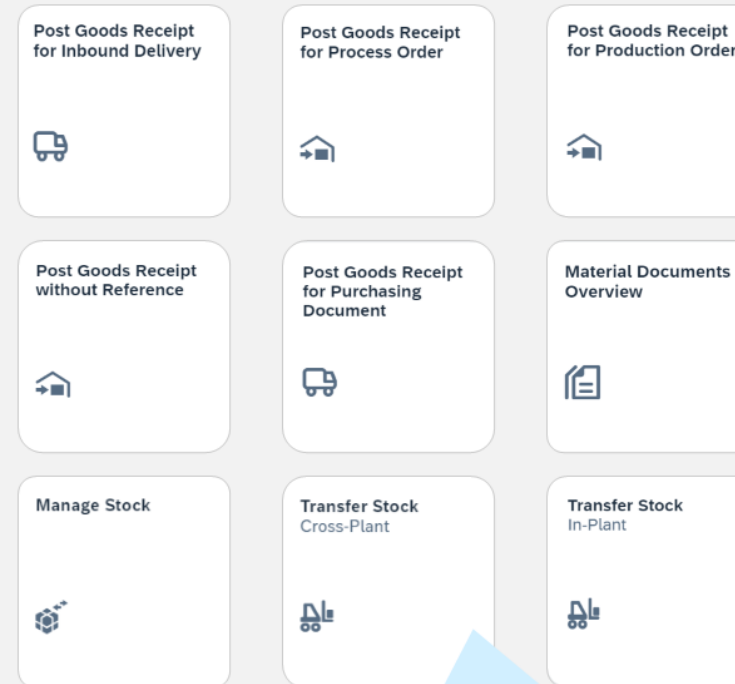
Post Goods Receipt for Inbound Delivery

Post Goods Receipt for Process Order

Post Goods Receipt for Production Order

Post Goods Receipt without Reference

Post Goods Receipt for Purchasing Document

Material Documents Overview

Manage Stock

Transfer Stock
Cross-Plant

Transfer Stock
In-Plant